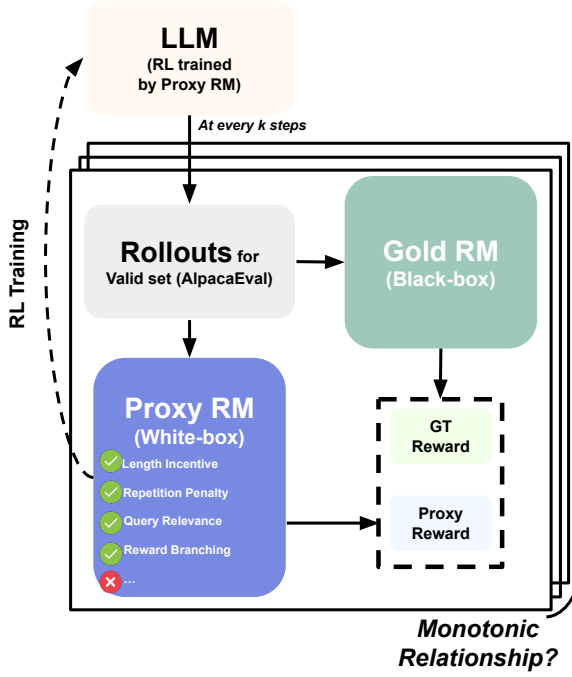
LLM
(RL trained by Proxy RM)

RL Training

At every k steps

Rollouts for
Valid set (AlpacaEval)

Gold RM
(Black-box)

Proxy RM
(White-box)

Length Incentive
Repetition Penalty
Query Relevance
Reward Branching
...

GT Reward

Proxy Reward

Monotonic Relationship?